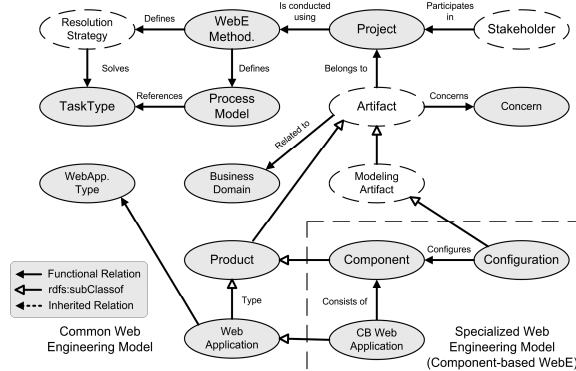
Resolution Strategy

Defines

WebE Method.

Is conducted using

Project

Participates in

Stakeholder

Solves

Defines

Belongs to

TaskType

References

Process Model

Artifact

Concerns

Concern

Related to

WebApp. Type

Business Domain

Modeling Artifact

Configures

Product

Component

Configuration

Functional Relation
rdfs:subClassof
Inherited Relation

Type

Consists of

Common Web Engineering Model

Web Application

CB Web Application

Specialized Web Engineering Model (Component-based WebE)